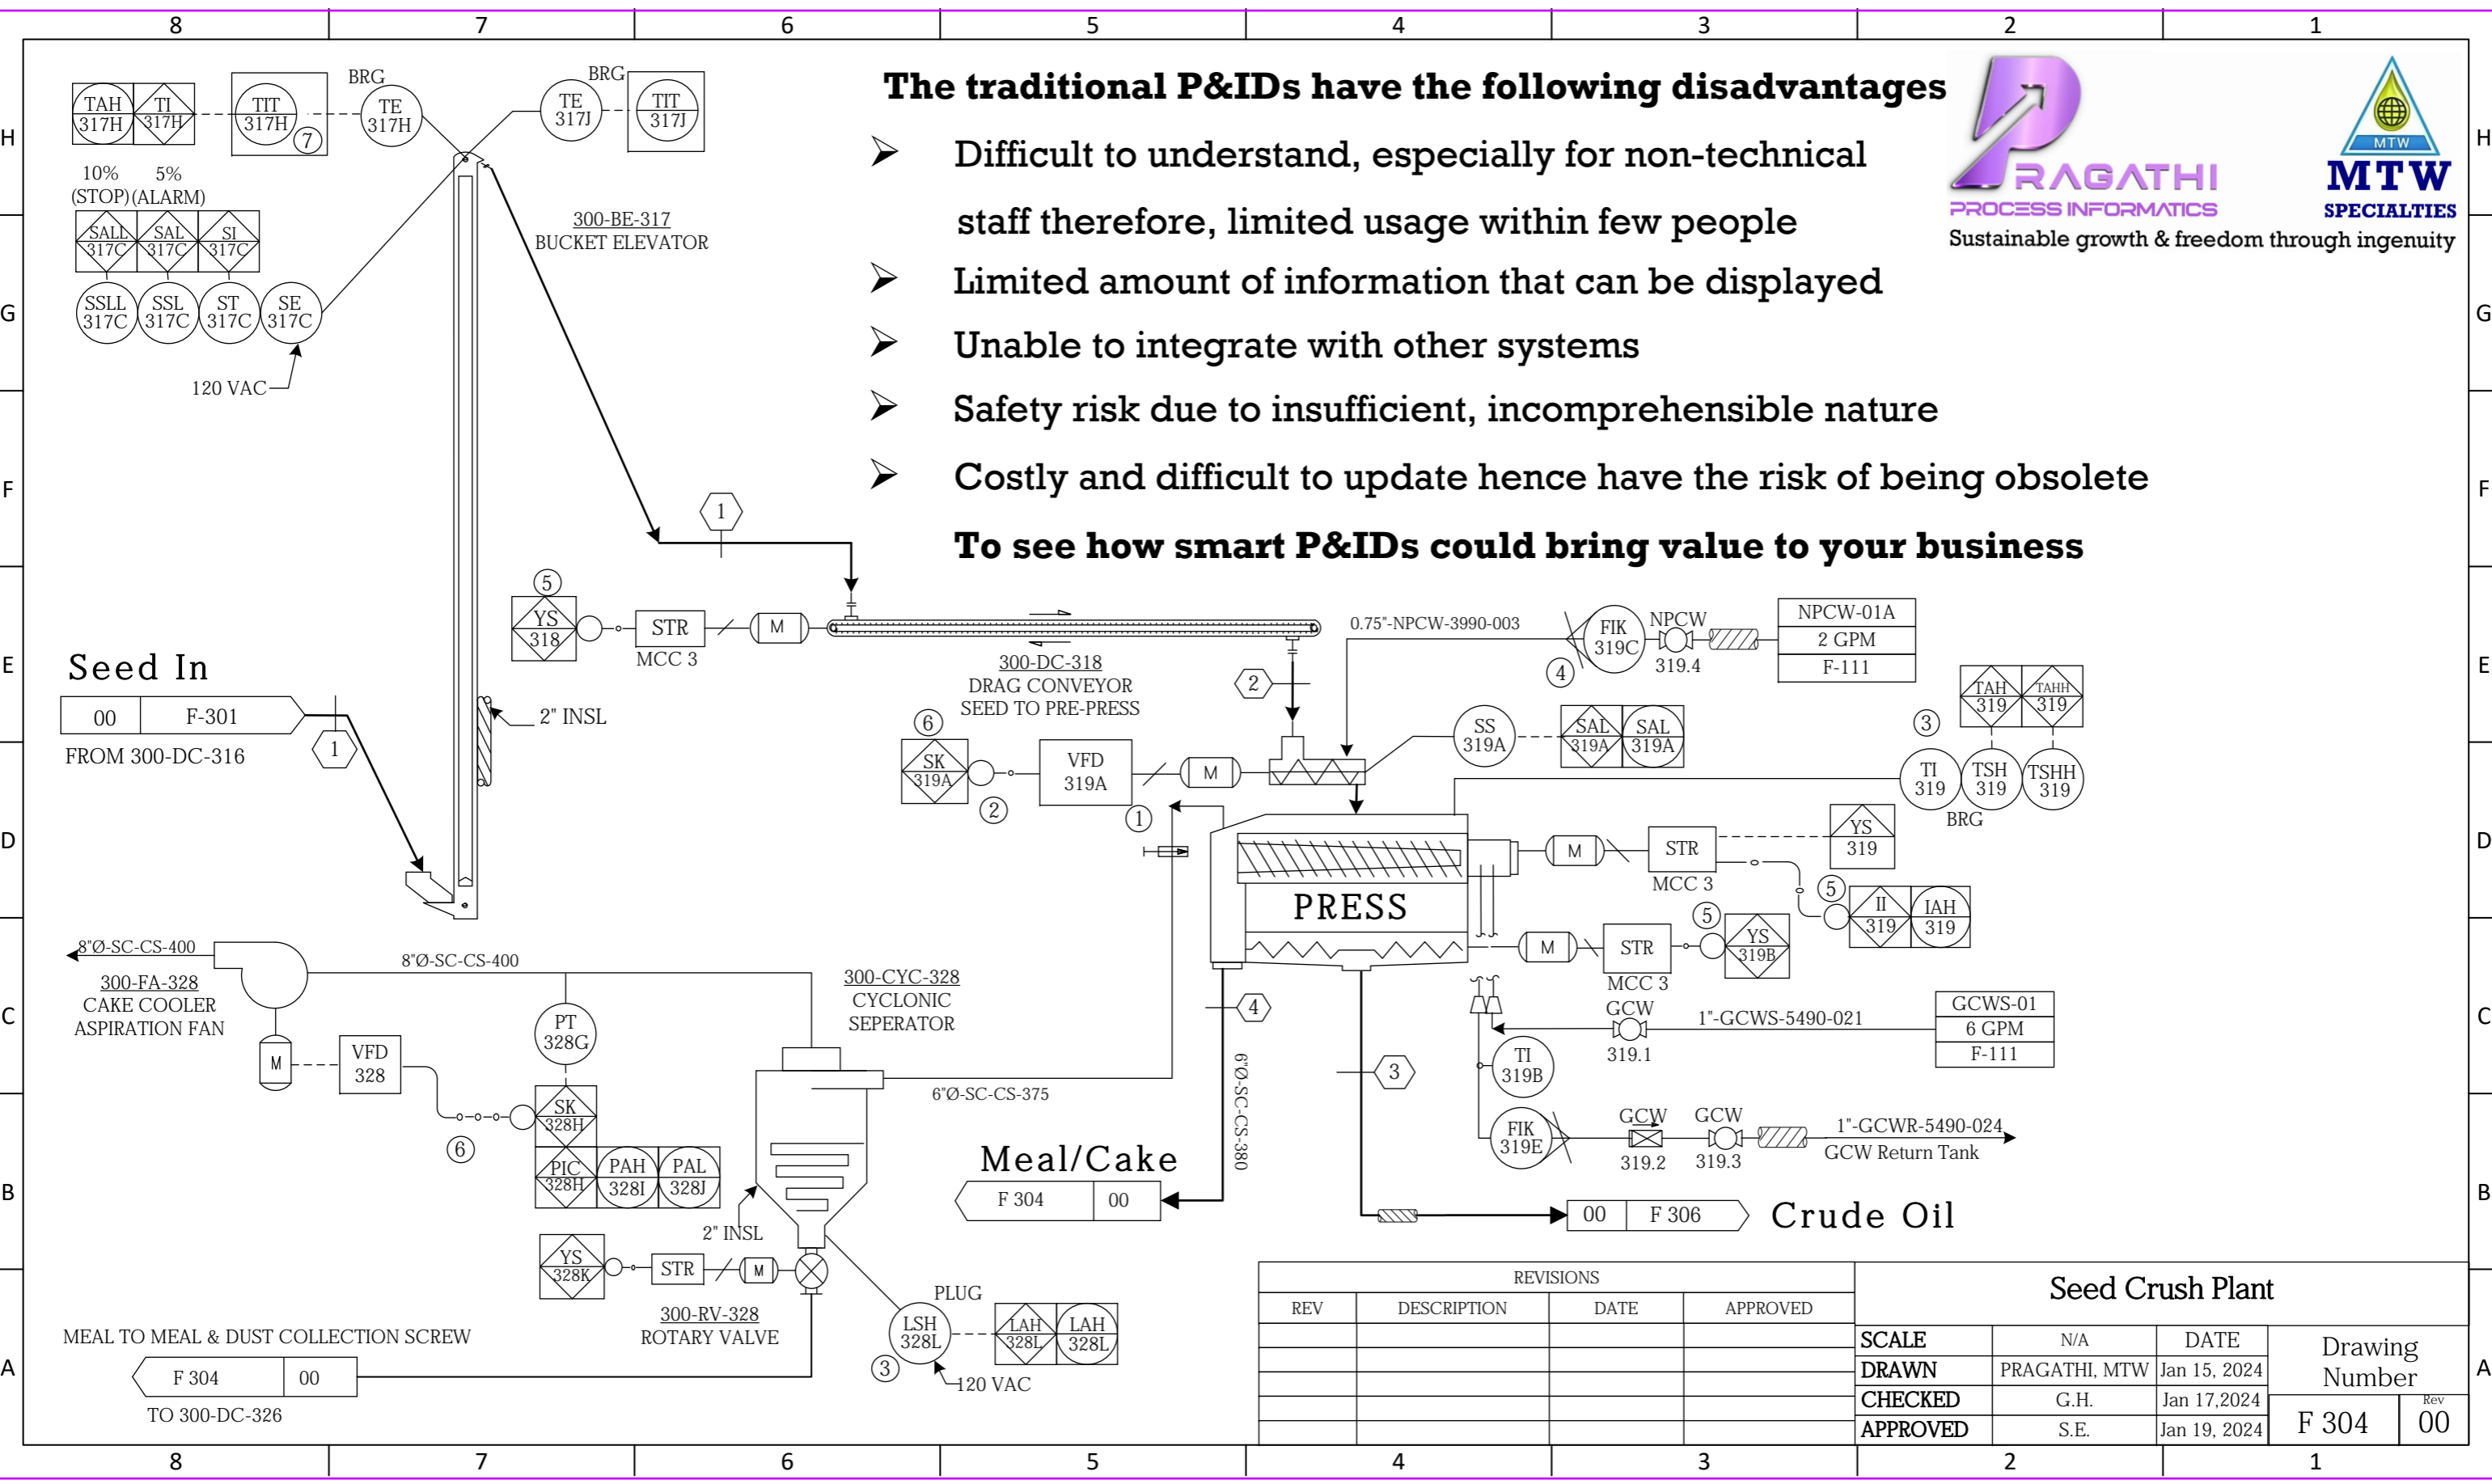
8 7 6 5 4 3 2 1

H G F E D C B A

The traditional P&IDs have the following disadvantages

➢ Difficult to understand, especially for non-technical staff therefore, limited usage within few people

➢ Limited amount of information that can be displayed

➢ Unable to integrate with other systems

➢ Safety risk due to insufficient, incomprehensible nature

➢ Costly and difficult to update hence have the risk of being obsolete

To see how smart P&IDs could bring value to your business

PRAGATHI
PROCESS INFORMATICS

MTW
MTW
SPECIALTIES
Sustainable growth & freedom through ingenuity

TAH 317H | TI 317H | TIT 317H 7 | BRG | TE 317H | BRG | TE 317J | TIT 317J

10% (STOP) 5% (ALARM)

SALL 317C | SAL 317C | SI 317C

SSLL 317C | SSL 317C | ST 317C | SE 317C

120 VAC

300-BE-317
BUCKET ELEVATOR

1

5 YS 318 | STR | MCC 3 | M

Seed In

00 | F-301
FROM 300-DC-316

1

2" INSL

300-DC-318
DRAG CONVEYOR
SEED TO PRE-PRESS

0.75"-NPCW-3990-003

FIK 319C | NPCW 319.4 | 4

NPCW-01A | 2 GPM | F-111

2

6 SK 319A | 2 | VFD 319A | 1 | M

SS 319A | SAL 319A | SAL 319A

3 TAH 319 | TAHH 319

TI 319 | TSH 319 | TSHH 319
BRG

PRESS

M | STR | MCC 3 | YS 319

5 II 319 | IAH 319

M | STR | MCC 3 | 5 YS 319B

8"Ø-SC-CS-400

300-FA-328
CAKE COOLER
ASPIRATION FAN

8"Ø-SC-CS-400

M | VFD 328

PT 328G

6 SK 328H

PIC 328H | PAH 328I | PAL 328J

300-CYC-328
CYCLONIC
SEPERATOR

6"Ø-SC-CS-375

4

6"Ø-SC-CS-380

GCW 319.1 | 1"-GCWS-5490-021

GCWS-01 | 6 GPM | F-111

TI 319B

3

FIK 319E | GCW 319.2 | GCW 319.3 | 1"-GCWR-5490-024
GCW Return Tank

Meal/Cake

F 304 | 00

00 | F 306 Crude Oil

2" INSL

YS 328K | STR | M

300-RV-328
ROTARY VALVE

PLUG

LSH 328L | 3 | LAH 328L | LAH 328L

120 VAC

MEAL TO MEAL & DUST COLLECTION SCREW

F 304 | 00
TO 300-DC-326

| REVISIONS | | | |
|---|---|---|---|
| REV | DESCRIPTION | DATE | APPROVED |

Seed Crush Plant

| SCALE | N/A | DATE |
|---|---|---|
| DRAWN | PRAGATHI, MTW | Jan 15, 2024 |
| CHECKED | G.H. | Jan 17,2024 |
| APPROVED | S.E. | Jan 19, 2024 |

Drawing Number
F 304
Rev
00